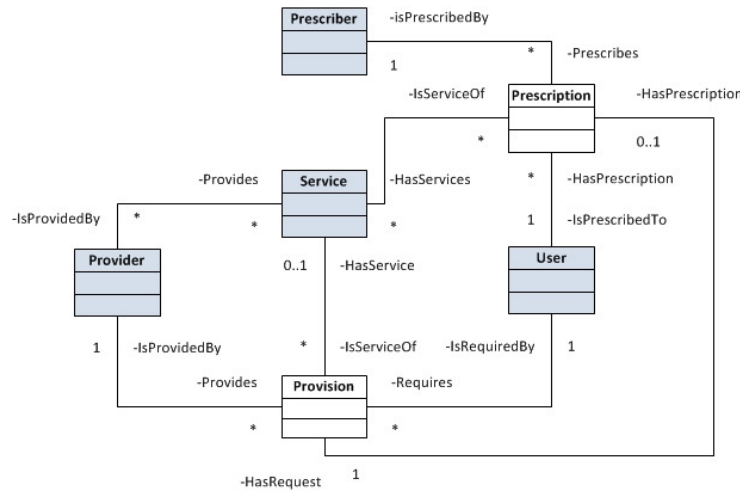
Prescriber

-isPrescribedBy

*

-Prescribes

1

-IsServiceOf

Prescription

-HasPrescriptior

*

0..1

-Provides

Service

-HasServices

*

-HasPrescription

-IsProvidedBy

*

*

*

1

-IsPrescribedTo

Provider

0..1

-HasService

User

1

-IsProvidedBy

*

-IsServiceOf

-IsRequiredBy

1

-Provides

Provision

-Requires

*

*

1

-HasRequest